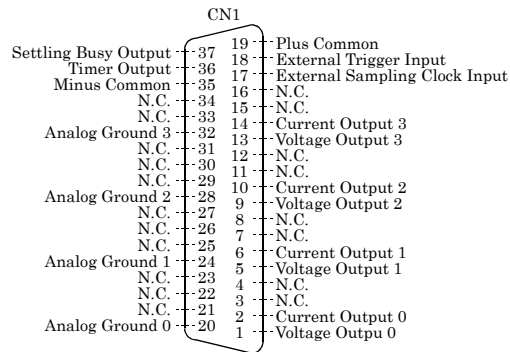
CN1

Settling Busy Output 37
Timer Output 36
Minus Common 35
N.C. 34
N.C. 33
Analog Ground 3 32
N.C. 31
N.C. 30
N.C. 29
Analog Ground 2 28
N.C. 27
N.C. 26
N.C. 25
Analog Ground 1 24
N.C. 23
N.C. 22
N.C. 21
Analog Ground 0 20

19 Plus Common
18 External Trigger Input
17 External Sampling Clock Input
16 N.C.
15 N.C.
14 Current Output 3
13 Voltage Output 3
12 N.C.
11 N.C.
10 Current Output 2
9 Voltage Output 2
8 N.C.
7 N.C.
6 Current Output 1
5 Voltage Output 1
4 N.C.
3 N.C.
2 Current Output 0
1 Voltage Outpu 0